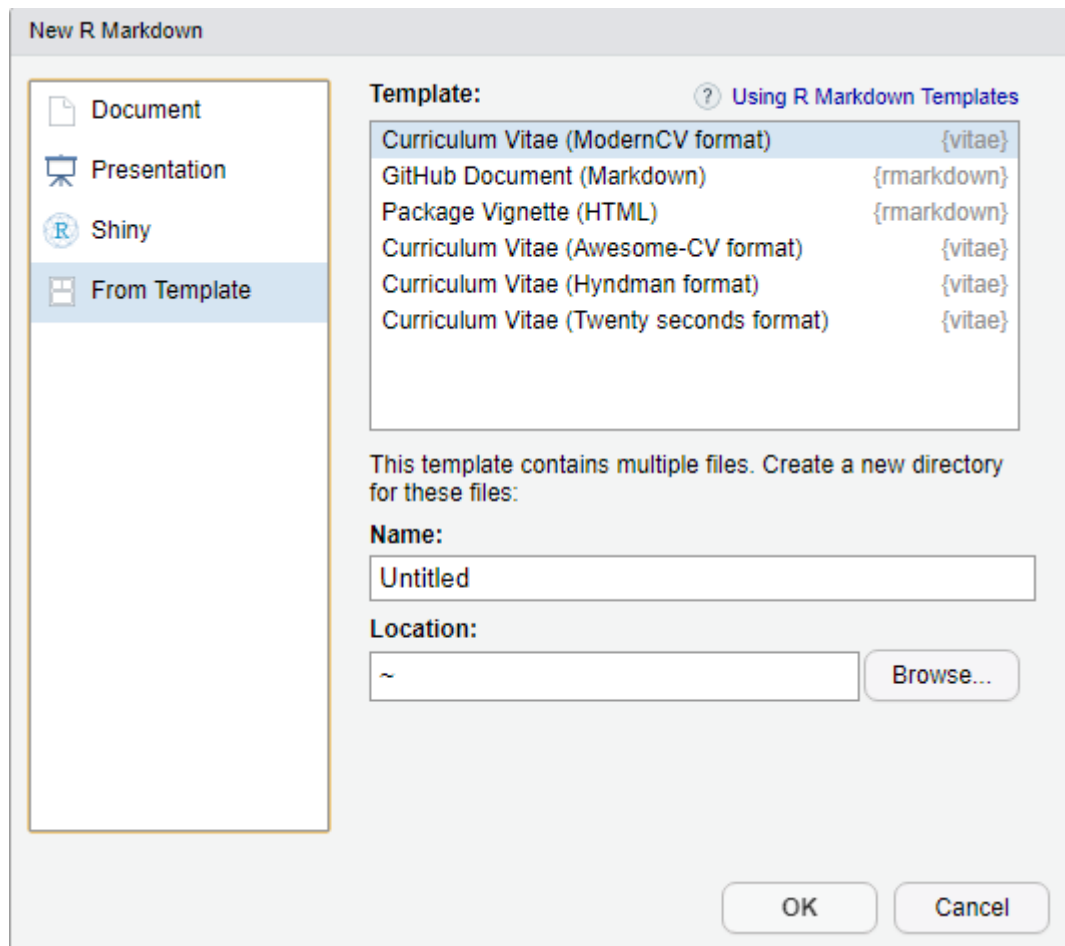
New R Markdown

Document
Presentation
R Shiny
From Template

Template:
? Using R Markdown Templates

Curriculum Vitae (ModernCV format) {vitae}
GitHub Document (Markdown) {rmarkdown}
Package Vignette (HTML) {rmarkdown}
Curriculum Vitae (Awesome-CV format) {vitae}
Curriculum Vitae (Hyndman format) {vitae}
Curriculum Vitae (Twenty seconds format) {vitae}

This template contains multiple files. Create a new directory for these files:

Name:
Untitled

Location:
~
Browse...

OK
Cancel